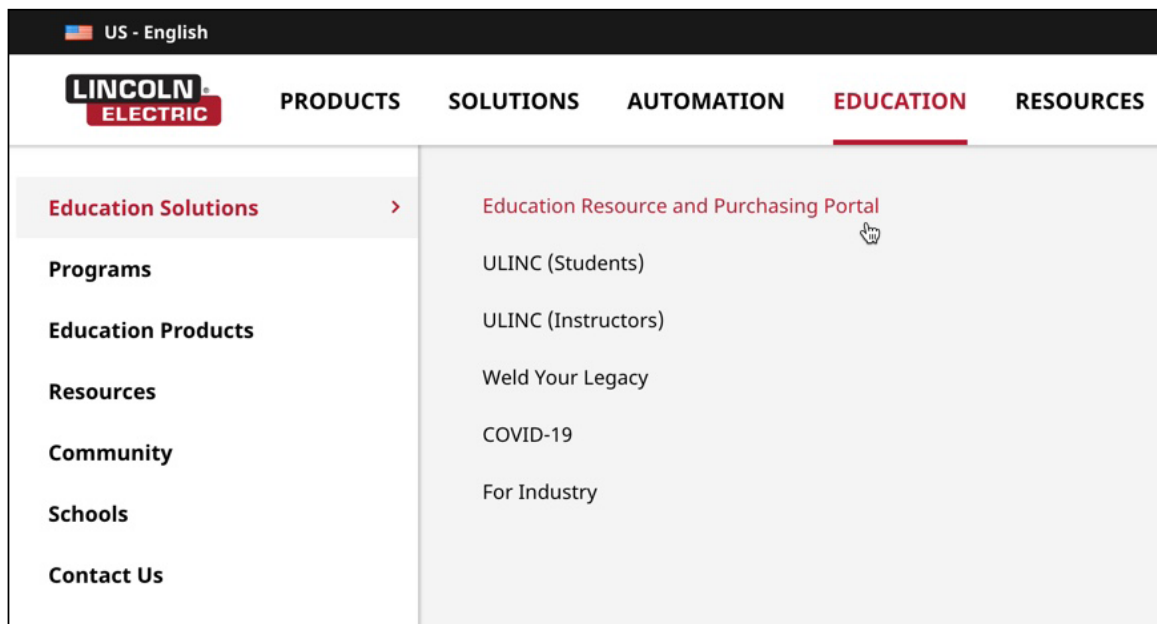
US - English

LINCOLN ELECTRIC

PRODUCTS SOLUTIONS AUTOMATION EDUCATION RESOURCES

Education Solutions ›

Programs

Education Products

Resources

Community

Schools

Contact Us

Education Resource and Purchasing Portal

ULINC (Students)

ULINC (Instructors)

Weld Your Legacy

COVID-19

For Industry